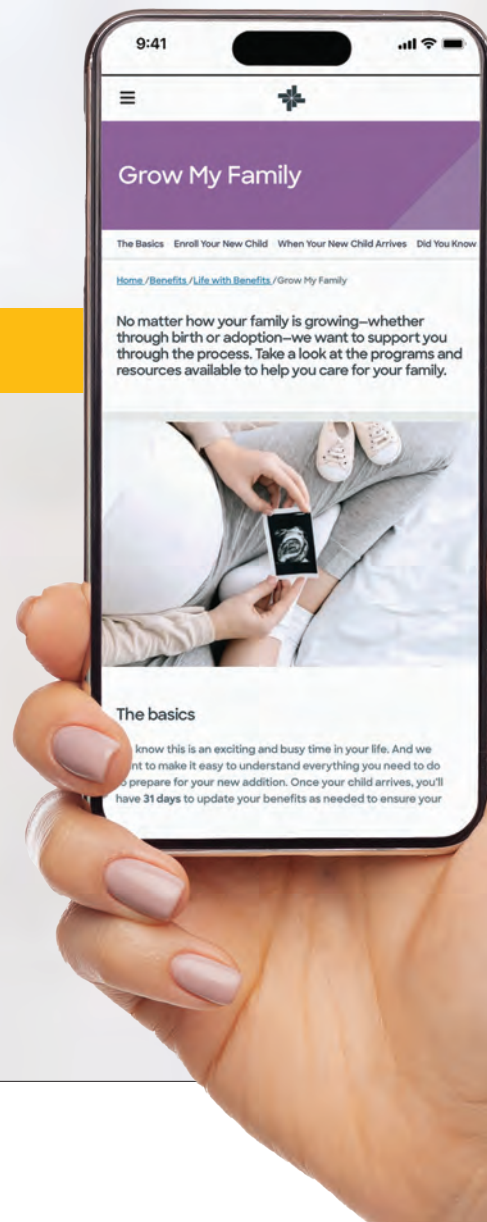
9:41

Grow My Family

The Basics Enroll Your New Child When Your New Child Arrives Did You Know

Home /Benefits /Life with Benefits /Grow My Family

No matter how your family is growing—whether through birth or adoption—we want to support you through the process. Take a look at the programs and resources available to help you care for your family.

The basics

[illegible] know this is an exciting and busy time in your life. And we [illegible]nt to make it easy to understand everything you need to do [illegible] prepare for your new addition. Once your child arrives, you'll have 31 days to update your benefits as needed to ensure your